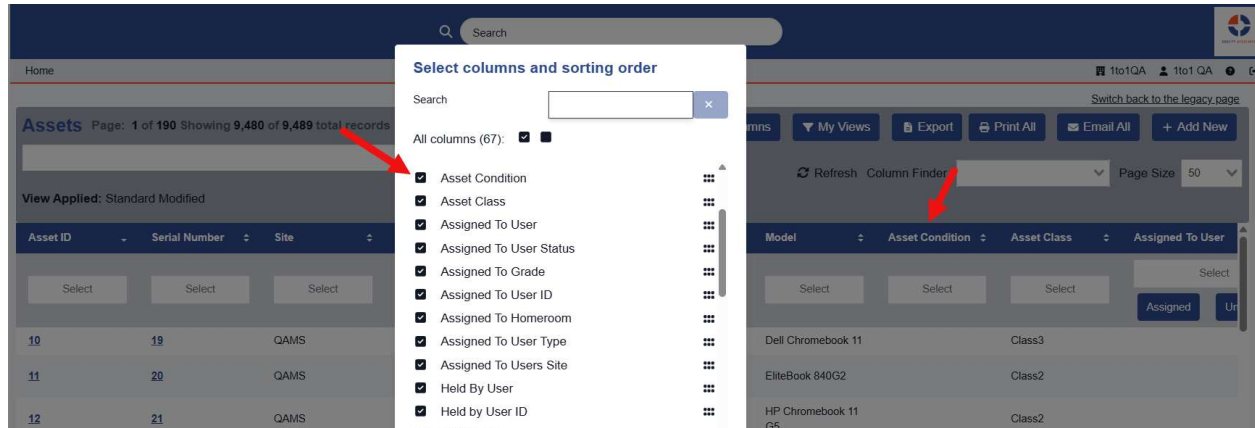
Search

Home

1to1QA 1to1 QA

Switch back to the legacy page

Assets Page: 1 of 190 Showing 9,480 of 9,489 total records

View Applied: Standard Modified

Select columns and sorting order

Search

×

All columns (67):

Asset Condition
Asset Class
Assigned To User
Assigned To User Status
Assigned To Grade
Assigned To User ID
Assigned To Homeroom
Assigned To User Type
Assigned To Users Site
Held By User
Held by User ID

umns My Views Export Print All Email All + Add New

Refresh Column Finder Page Size 50

| Asset ID | Serial Number | Site | Model | Asset Condition | Asset Class | Assigned To User |
|---|---|---|---|---|---|---|
| Select | Select | Select | Select | Select | Select | Select Assigned Ur |
| 10 | 19 | QAMS | Dell Chromebook 11 | | Class3 | |
| 11 | 20 | QAMS | EliteBook 840G2 | | Class2 | |
| 12 | 21 | QAMS | HP Chromebook 11 G5 | | Class2 | |